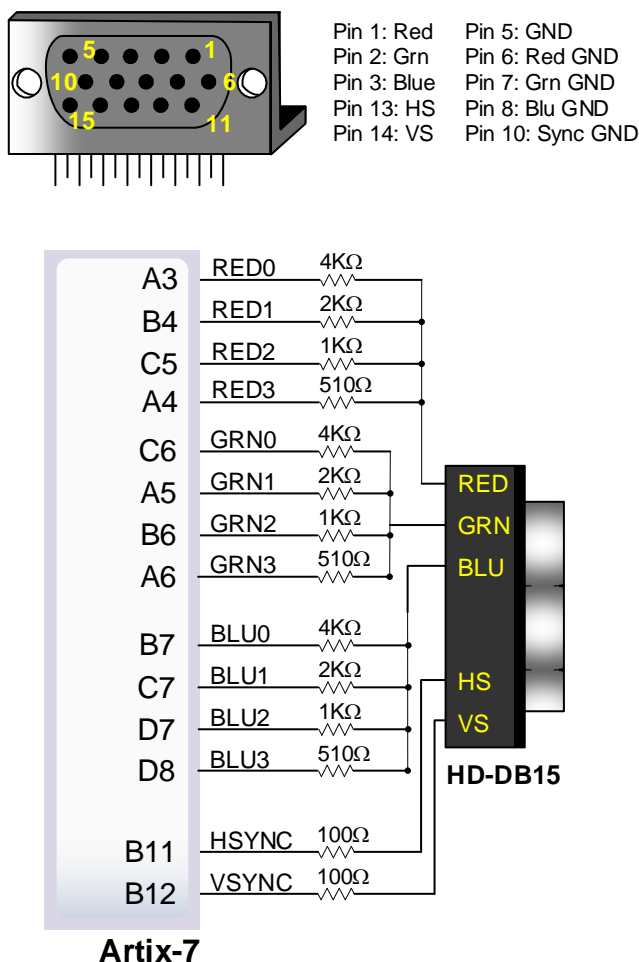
5
1
10
6
15
11

Pin 1: Red
Pin 2: Grn
Pin 3: Blue
Pin 13: HS
Pin 14: VS

Pin 5: GND
Pin 6: Red GND
Pin 7: Grn GND
Pin 8: Blu GND
Pin 10: Sync GND

A3 RED0 4KΩ
B4 RED1 2KΩ
C5 RED2 1KΩ
A4 RED3 510Ω
C6 GRN0 4KΩ
A5 GRN1 2KΩ
B6 GRN2 1KΩ
A6 GRN3 510Ω
B7 BLU0 4KΩ
C7 BLU1 2KΩ
D7 BLU2 1KΩ
D8 BLU3 510Ω
B11 HSYNC 100Ω
B12 VSYNC 100Ω

RED
GRN
BLU
HS
VS

HD-DB15

Artix-7